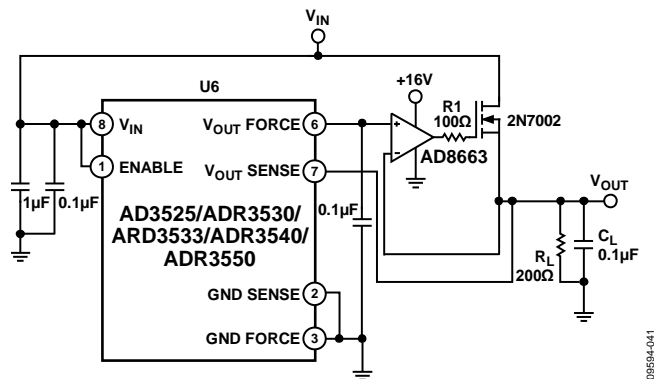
$V_{IN}$

U6

+16V

8 $V_{IN}$

$V_{OUT}$ FORCE 6

R1 100Ω

2N7002

1 ENABLE

$V_{OUT}$ SENSE 7

AD8663

$V_{OUT}$

1µF 0.1µF

0.1µF

AD3525/ADR3530/ ARD3533/ADR3540/ ADR3550

$R_L$ 200Ω

$C_L$ 0.1µF

GND SENSE 2

GND FORCE 3

09594-041